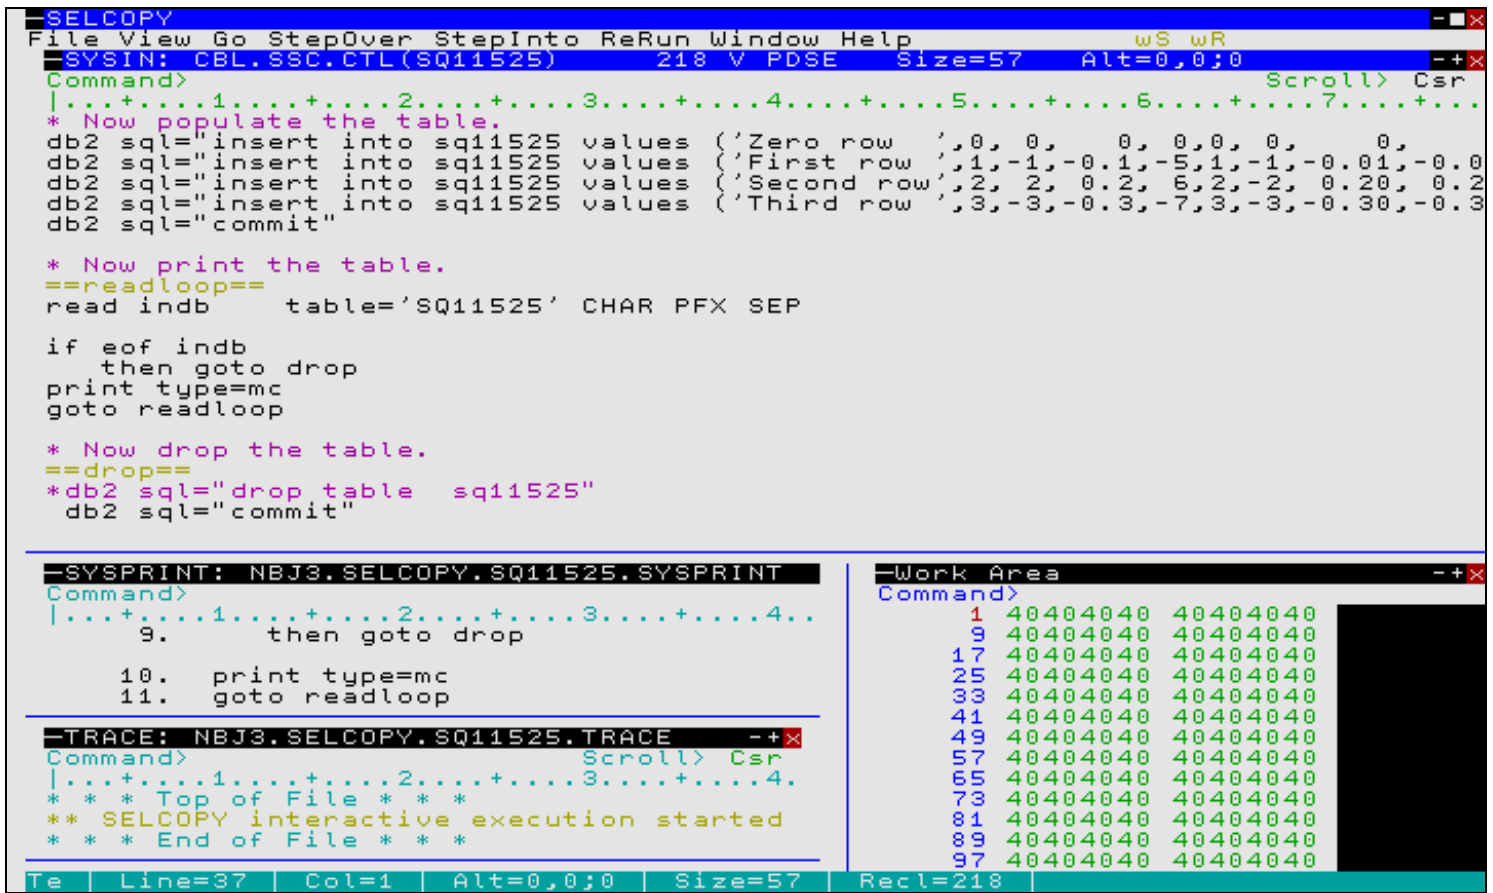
SELCOPY
File View Go StepOver StepInto ReRun Window Help wS wR
SYSIN: CBL.SSC.CTL(SQ11525) 218 V PDSE Size=57 Alt=0,0;0
Command> Scroll> Csr
|...+....1....+....2....+....3....+....4....+....5....+....6....+....7....+...
* Now populate the table.
db2 sql="insert into sq11525 values ('Zero row ',0, 0, 0, 0,0, 0, 0,
db2 sql="insert into sq11525 values ('First row ',1,-1,-0.1,-5,1,-1,-0.01,-0.0
db2 sql="insert into sq11525 values ('Second row',2, 2, 0.2, 6,2,-2, 0.20, 0.2
db2 sql="insert into sq11525 values ('Third row ',3,-3,-0.3,-7,3,-3,-0.30,-0.3
db2 sql="commit"

* Now print the table.
==readloop==
read indb table='SQ11525' CHAR PFX SEP

if eof indb
then goto drop
print type=mc
goto readloop

* Now drop the table.
==drop==
*db2 sql="drop table sq11525"
db2 sql="commit"

SYSPRINT: NBJ3.SELCOPY.SQ11525.SYSPRINT
Command>
|...+....1....+....2....+....3....+....4..
9. then goto drop

10. print type=mc
11. goto readloop

TRACE: NBJ3.SELCOPY.SQ11525.TRACE
Command> Scroll> Csr
|...+....1....+....2....+....3....+....4.
* * * Top of File * * *
** SELCOPY interactive execution started
* * * End of File * * *

Work Area
Command>
1 40404040 40404040
9 40404040 40404040
17 40404040 40404040
25 40404040 40404040
33 40404040 40404040
41 40404040 40404040
49 40404040 40404040
57 40404040 40404040
65 40404040 40404040
73 40404040 40404040
81 40404040 40404040
89 40404040 40404040
97 40404040 40404040

Te | Line=37 | Col=1 | Alt=0,0;0 | Size=57 | Recl=218